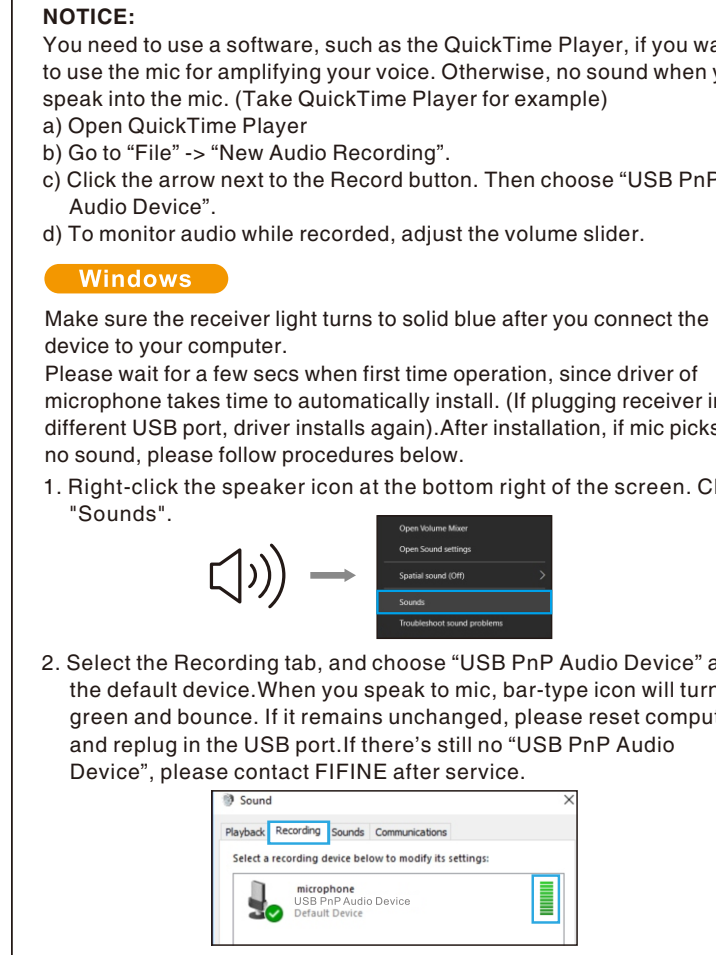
NOTICE:
You need to use a software, such as the QuickTime Player, if you wa to use the mic for amplifying your voice. Otherwise, no sound when y speak into the mic. (Take QuickTime Player for example)
a) Open QuickTime Player
b) Go to “File” -> “New Audio Recording”.
c) Click the arrow next to the Record button. Then choose “USB PnP Audio Device”.
d) To monitor audio while recorded, adjust the volume slider.

Windows

Make sure the receiver light turns to solid blue after you connect the device to your computer.
Please wait for a few secs when first time operation, since driver of microphone takes time to automatically install. (If plugging receiver in different USB port, driver installs again).After installation, if mic picks no sound, please follow procedures below.

1. Right-click the speaker icon at the bottom right of the screen. Cl "Sounds".

Open Volume Mixer
Open Sound settings
Spatial sound (Off)
Sounds
Troubleshoot sound problems

2. Select the Recording tab, and choose “USB PnP Audio Device” a the default device.When you speak to mic, bar-type icon will turn green and bounce. If it remains unchanged, please reset comput and replug in the USB port.If there’s still no “USB PnP Audio Device”, please contact FIFINE after service.

Sound
Playback Recording Sounds Communications
Select a recording device below to modify its settings:
microphone
USB PnP Audio Device
Default Device